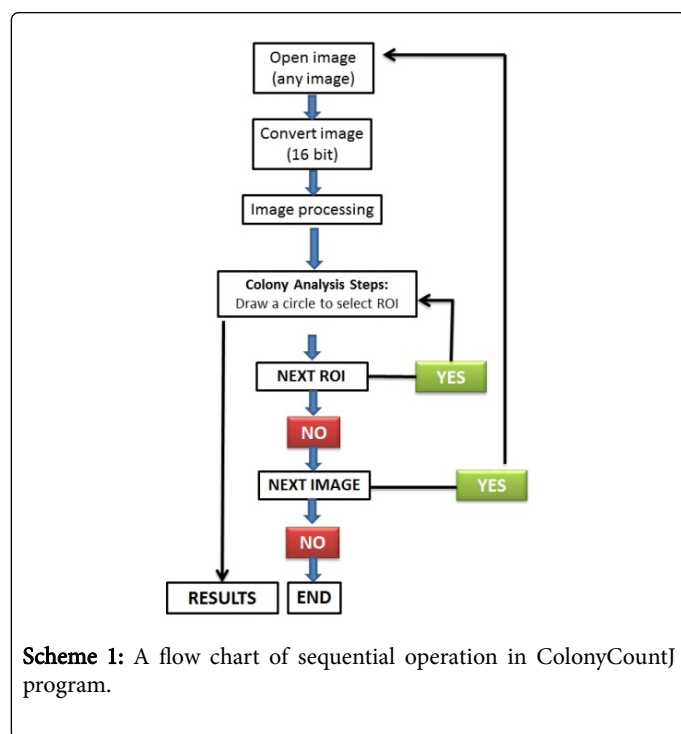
Open image (any image)

Convert image (16 bit)

Image processing

Colony Analysis Steps:
Draw a circle to select ROI

NEXT ROI

YES

NO

NEXT IMAGE

YES

NO

RESULTS

END

Scheme 1: A flow chart of sequential operation in ColonyCountJ program.